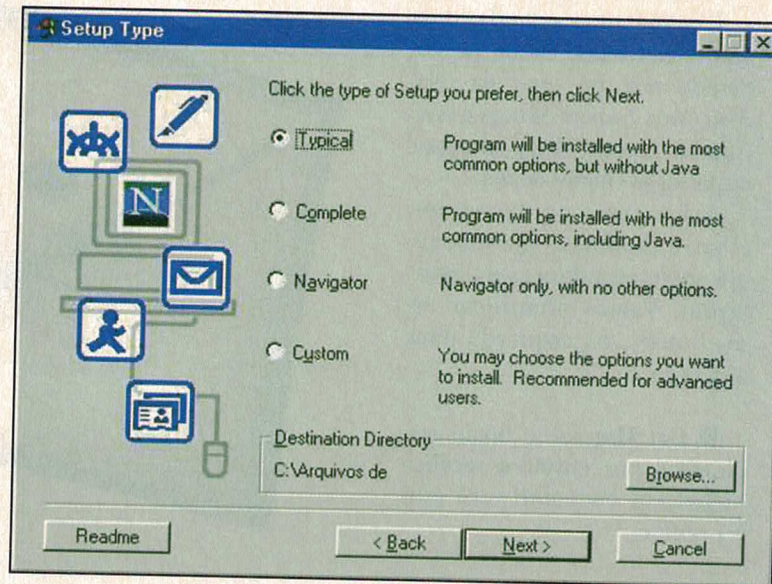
Setup Type

Click the type of Setup you prefer, then click Next.

Typical
Program will be installed with the most common options, but without Java

Complete
Program will be installed with the most common options, including Java.

Navigator
Navigator only, with no other options.

Custom
You may choose the options you want to install. Recommended for advanced users.

Destination Directory
C:\Arquivos de
Browse...

Readme
< Back
Next >
Cancel